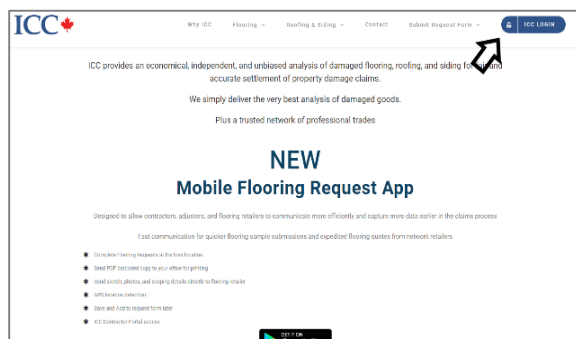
ICC

Why ICC   Flooring   Roofing & Siding   Contact   Submit Request Form   ICC LOGIN

ICC provides an economical, independent, and unbiased analysis of damaged flooring, roofing, and siding for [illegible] and accurate settlement of property damage claims.

We simply deliver the very best analysis of damaged goods.

Plus a trusted network of professional trades

NEW
Mobile Flooring Request App

Designed to allow contractors, adjusters, and flooring retailers to communicate more efficiently and capture more data earlier in the claims process

Fast communication for quicker flooring sample submissions and expedited flooring quotes from network retailers

Complete Flooring Request at the loss location
Send PDF formatted copy to your office for printing
Send sketch, photos, and scoping details directly to flooring retailer
GPS location detection
Save and Add to request form later
ICC Contractor Portal access

GET IT ON